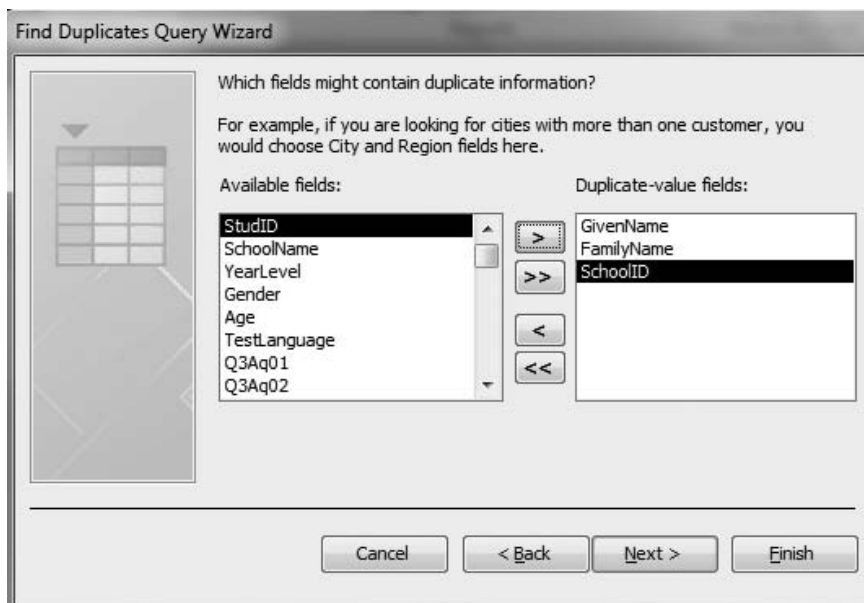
Find Duplicates Query Wizard

Which fields might contain duplicate information?

For example, if you are looking for cities with more than one customer, you would choose City and Region fields here.

Available fields:

StudID
SchoolName
YearLevel
Gender
Age
TestLanguage
Q3Aq01
Q3Aq02

>
>>
<
<<

Duplicate-value fields:

GivenName
FamilyName
SchoolID

Cancel
< Back
Next >
Finish